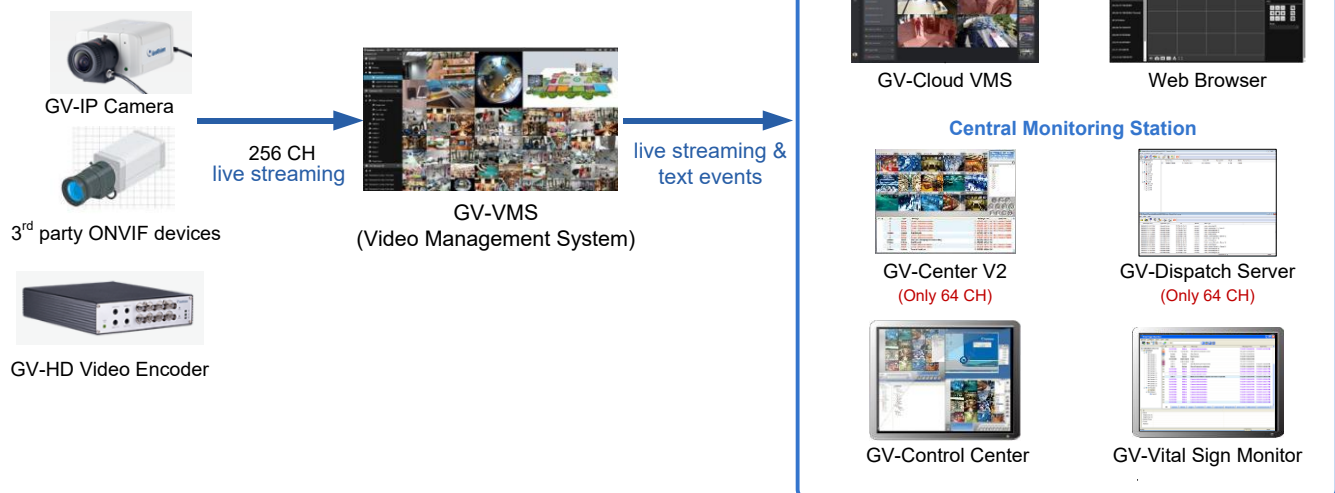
GV-IP Camera

3$^{rd}$ party ONVIF devices

GV-HD Video Encoder

256 CH
live streaming

GV-VMS
(Video Management System)

live streaming &
text events

GV-Cloud VMS

Web Browser

Central Monitoring Station

GV-Center V2
(Only 64 CH)

GV-Dispatch Server
(Only 64 CH)

GV-Control Center

GV-Vital Sign Monitor